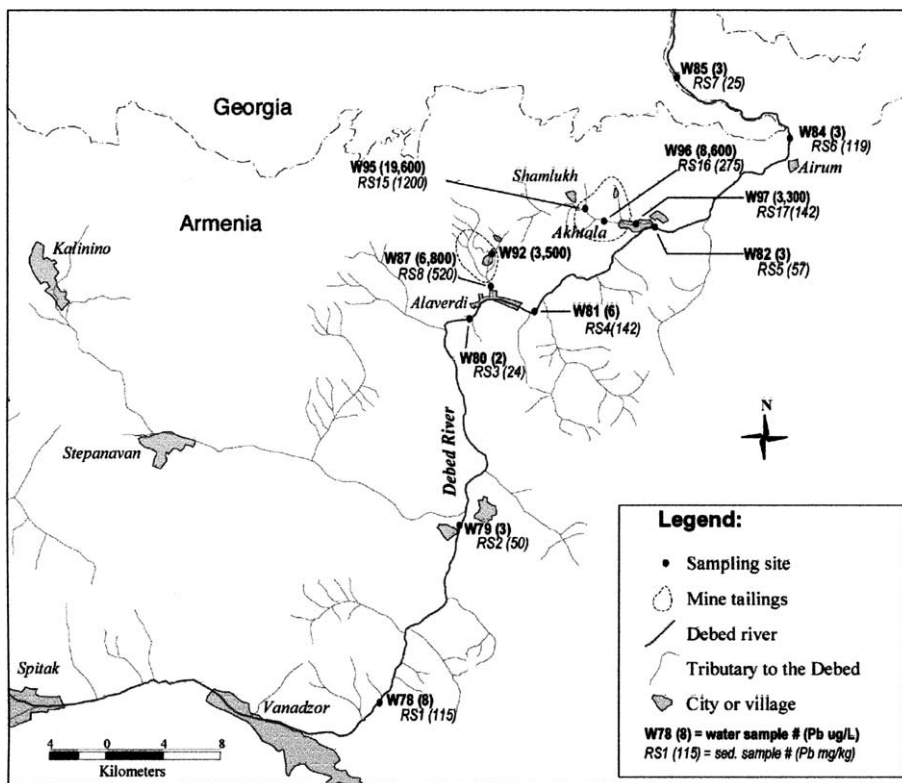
W85 (3)
RS7 (25)

Georgia

W84 (3)
RS6 (119)
Airum

W96 (8,600)
RS16 (275)

W95 (19,600)
RS15 (1200)

Shamlukh

Armenia

W97 (3,300)
RS17 (142)

Akhtala

W82 (3)
RS5 (57)

Kalinino

W87 (6,800)
RS8 (520)

W92 (3,500)

Alaverdi

W81 (6)
RS4(142)

W80 (2)
RS3 (24)

N

Stepanavan

Debed River

W79 (3)
RS2 (50)

Legend:
Sampling site
Mine tailings
Debed river
Tributary to the Debed
City or village
W78 (8) = water sample # (Pb ug/L)
RS1 (115) = sed. sample # (Pb mg/kg)

Spitak

Vanadzor

W78 (8)
RS1 (115)

4 0 4 8
Kilometers